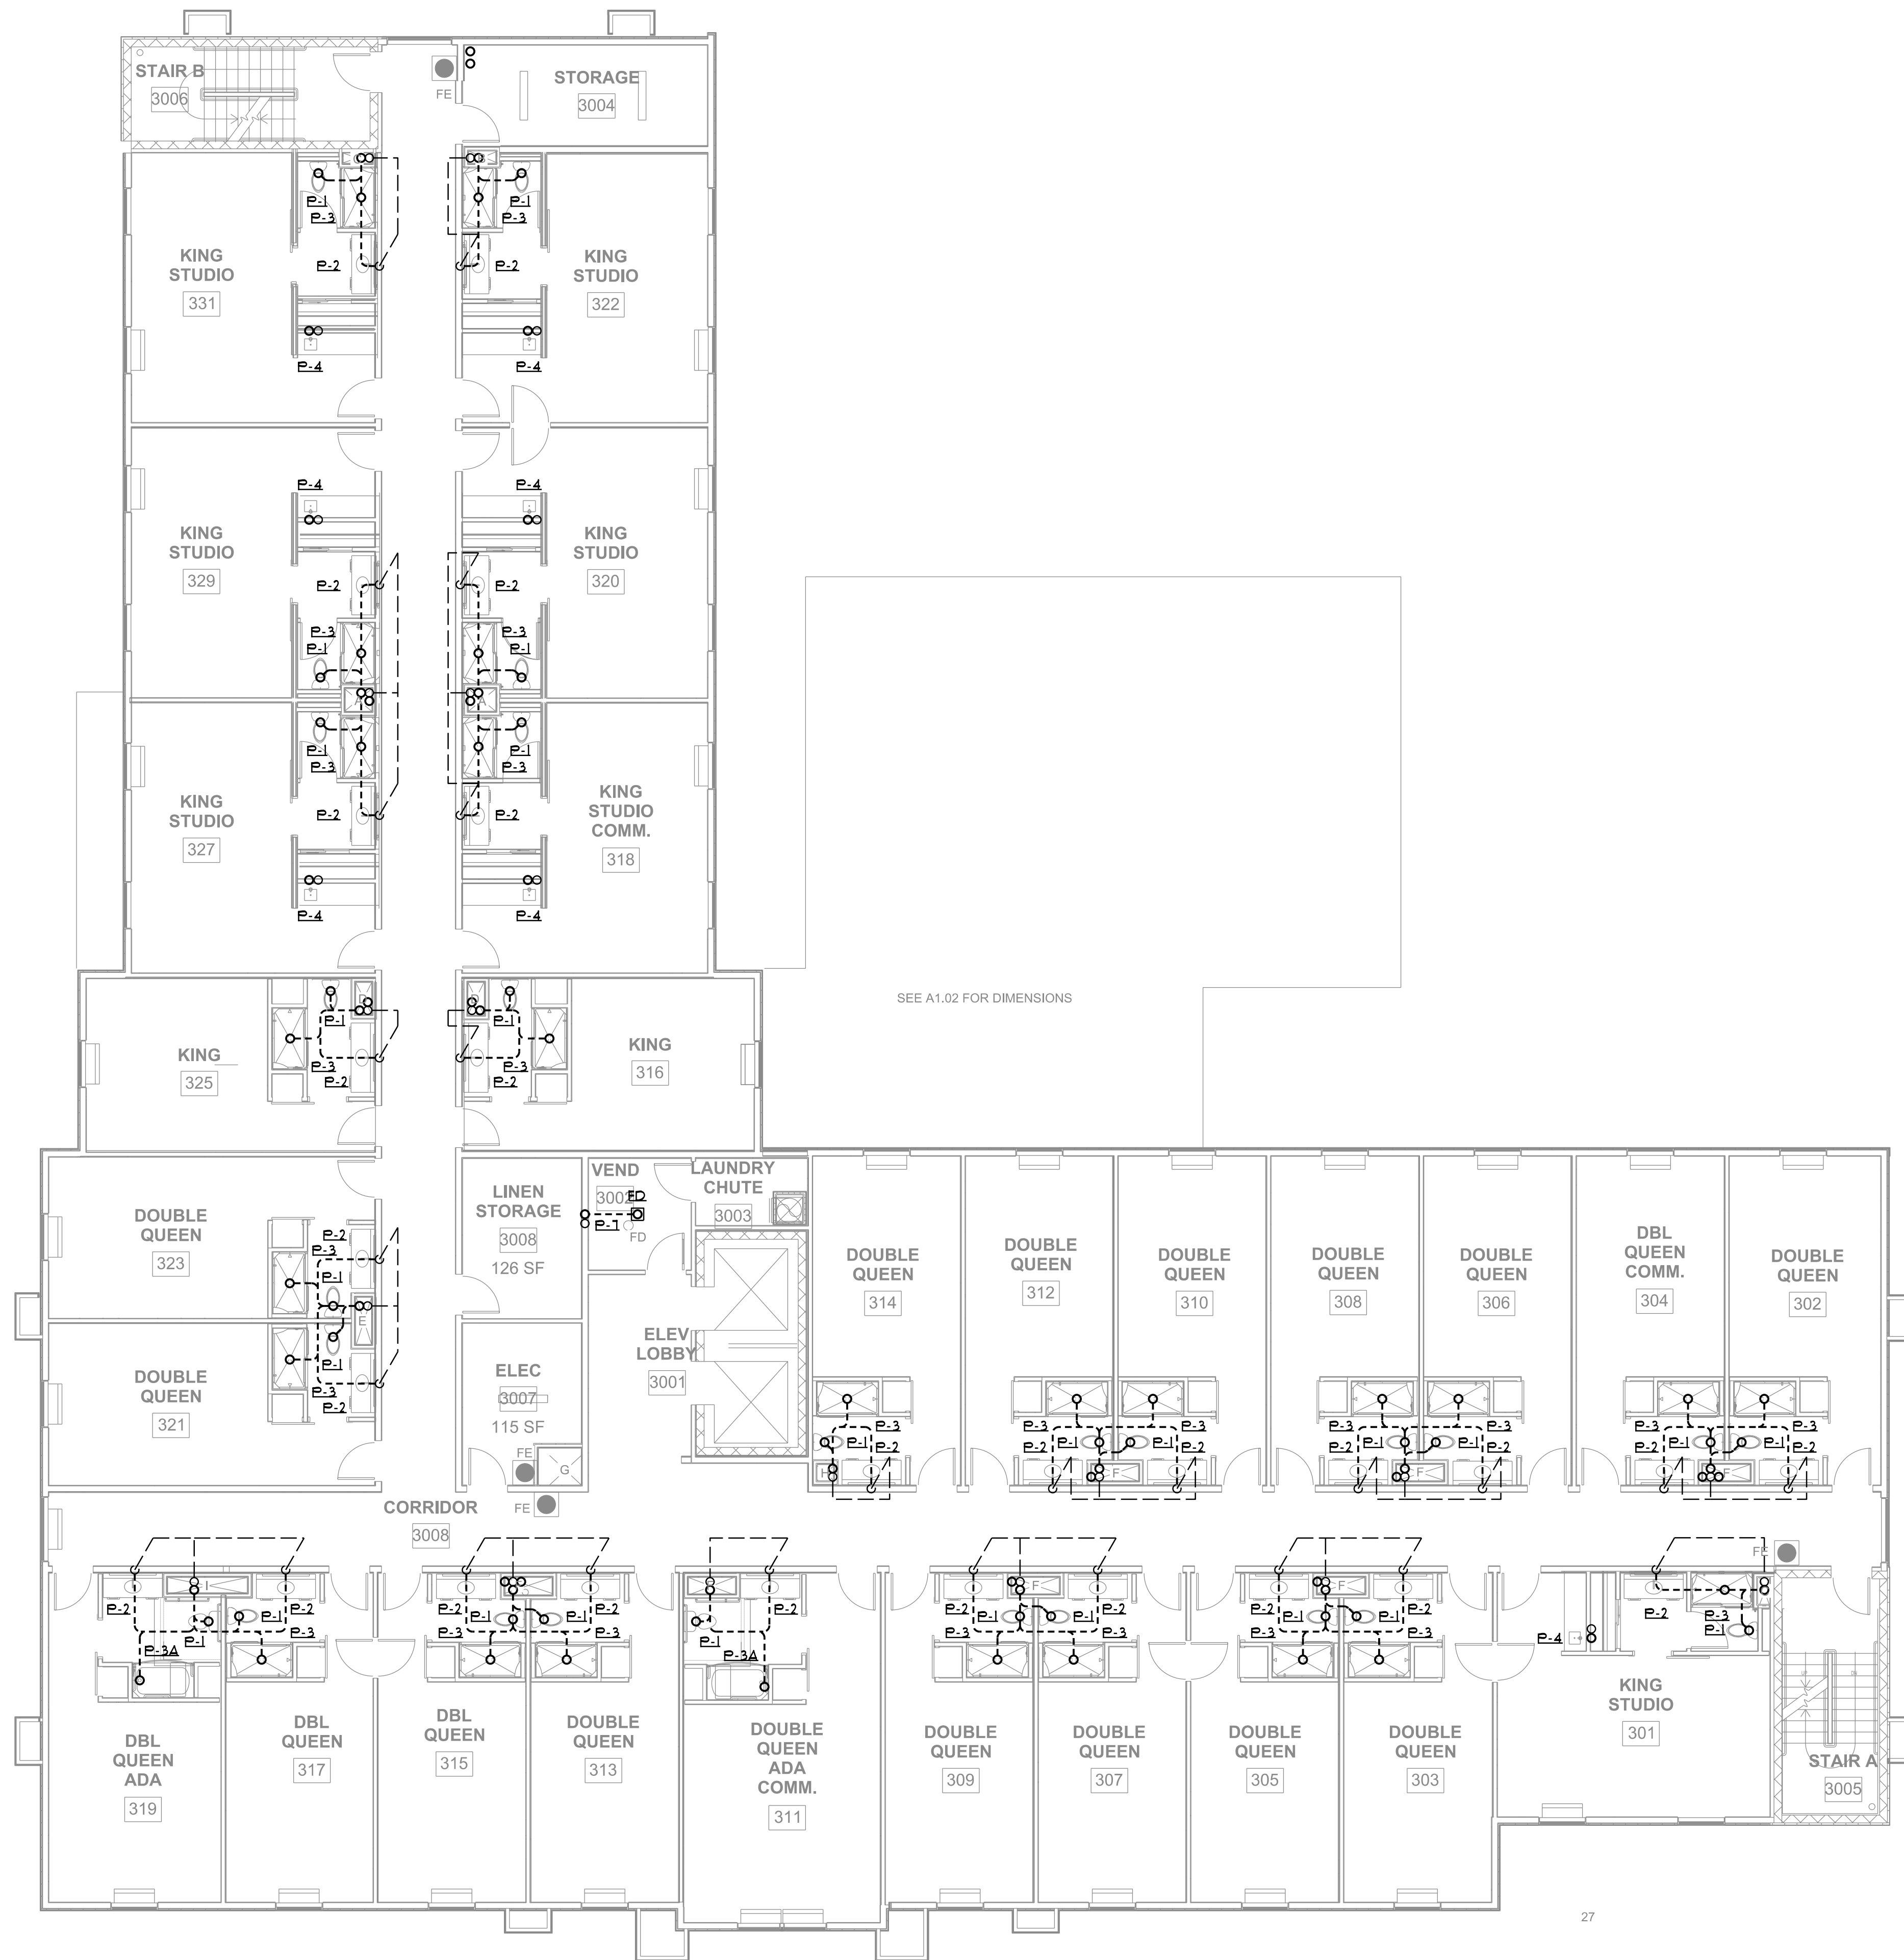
STAIR B
3006

FE

STORAGE
3004

P-1
P-3
P-2
P-4

KING
STUDIO
331

P-1
P-3
P-2
P-4

KING
STUDIO
322

P-4
P-2
P-3
P-1

KING
STUDIO
329

P-4
P-2
P-3
P-1

KING
STUDIO
320

P-1
P-3
P-2
P-4

KING
STUDIO
327

P-1
P-3
P-2
P-4

KING
STUDIO
COMM.
318

P-1
P-3
P-2

KING
325

P-1
P-3
P-2

KING
316

SEE A1.02 FOR DIMENSIONS

P-2
P-3
P-1
P-1
P-3
P-2

DOUBLE
QUEEN
323

DOUBLE
QUEEN
321

LINEN
STORAGE
3008
126 SF

VEND
3002
FD
P-1
FD

LAUNDRY
CHUTE
3003

ELEC
3007
115 SF

FE

ELEV
LOBBY
3001

DOUBLE
QUEEN
314

DOUBLE
QUEEN
312

DOUBLE
QUEEN
310

DOUBLE
QUEEN
308

DOUBLE
QUEEN
306

DBL
QUEEN
COMM.
304

DOUBLE
QUEEN
302

P-3
P-1
P-2

P-3
P-2
P-1
P-1
P-3
P-2

P-3
P-2
P-1
P-1
P-3
P-2

P-3
P-2
P-1
P-1
P-3
P-2

CORRIDOR
3008

FE

P-2
P-1
P-1
P-2
P-3
P-3A

P-2
P-1
P-1
P-2
P-3
P-3

P-2
P-1
P-3A

P-2
P-1
P-1
P-2
P-3
P-3

P-2
P-1
P-1
P-2
P-3
P-3

P-4
P-2
P-3
P-1
FE

DBL
QUEEN
ADA
319

DBL
QUEEN
317

DBL
QUEEN
315

DOUBLE
QUEEN
313

DOUBLE
QUEEN
ADA
COMM.
311

DOUBLE
QUEEN
309

DOUBLE
QUEEN
307

DOUBLE
QUEEN
305

DOUBLE
QUEEN
303

KING
STUDIO
301

STAIR A
3005

27